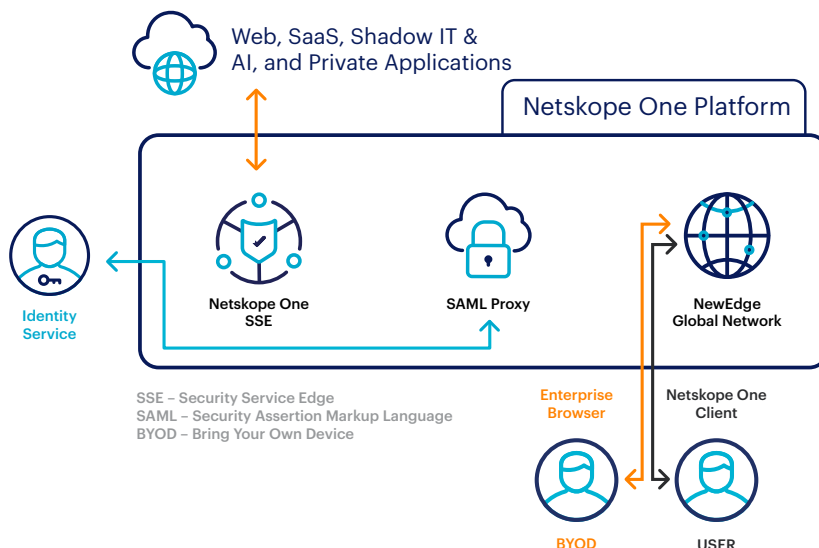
Web, SaaS, Shadow IT &
AI, and Private Applications

Netskope One Platform

Identity Service

Netskope One SSE

SAML Proxy

NewEdge Global Network

SSE – Security Service Edge
SAML – Security Assertion Markup Language
BYOD – Bring Your Own Device

Enterprise Browser

Netskope One Client

BYOD

USER